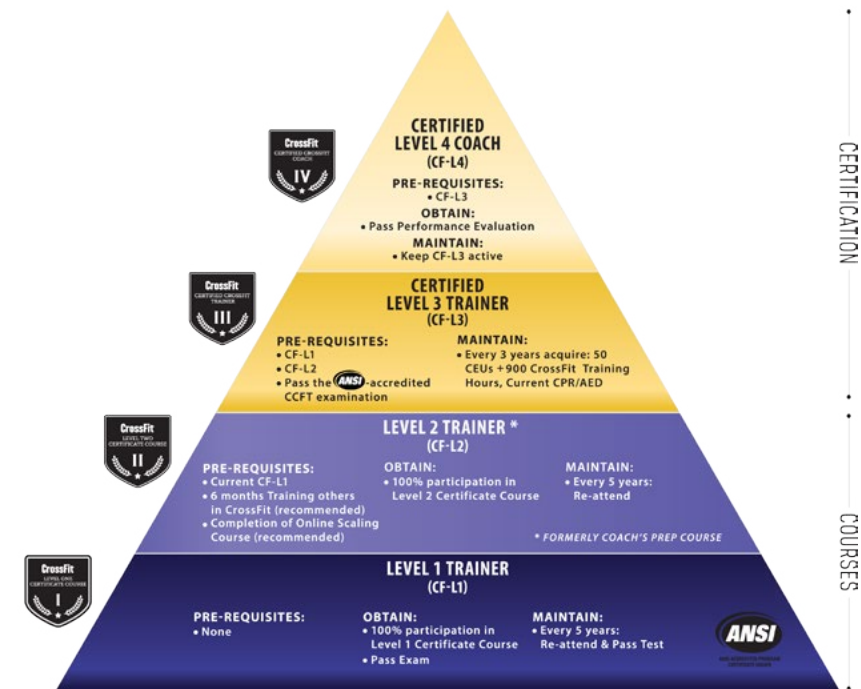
CrossFit
CERTIFIED CROSSFIT COACH
IV

CERTIFIED
LEVEL 4 COACH
(CF-L4)

PRE-REQUISITES:
• CF-L3
OBTAIN:
• Pass Performance Evaluation
MAINTAIN:
• Keep CF-L3 active

CrossFit
CERTIFIED CROSSFIT TRAINER
III

CERTIFIED
LEVEL 3 TRAINER
(CF-L3)

PRE-REQUISITES:
• CF-L1
• CF-L2
• Pass the ANSI-accredited CCFT examination

MAINTAIN:
• Every 3 years acquire: 50 CEUs +900 CrossFit Training Hours, Current CPR/AED

CrossFit
LEVEL TWO CERTIFICATE COURSE
II

LEVEL 2 TRAINER *
(CF-L2)

PRE-REQUISITES:
• Current CF-L1
• 6 months Training others in CrossFit (recommended)
• Completion of Online Scaling Course (recommended)

OBTAIN:
• 100% participation in Level 2 Certificate Course

MAINTAIN:
• Every 5 years: Re-attend

* FORMERLY COACH'S PREP COURSE

CrossFit
LEVEL ONE CERTIFICATE COURSE
I

LEVEL 1 TRAINER
(CF-L1)

PRE-REQUISITES:
• None

OBTAIN:
• 100% participation in Level 1 Certificate Course
• Pass Exam

MAINTAIN:
• Every 5 years: Re-attend & Pass Test

ANSI

CERTIFICATION

COURSES